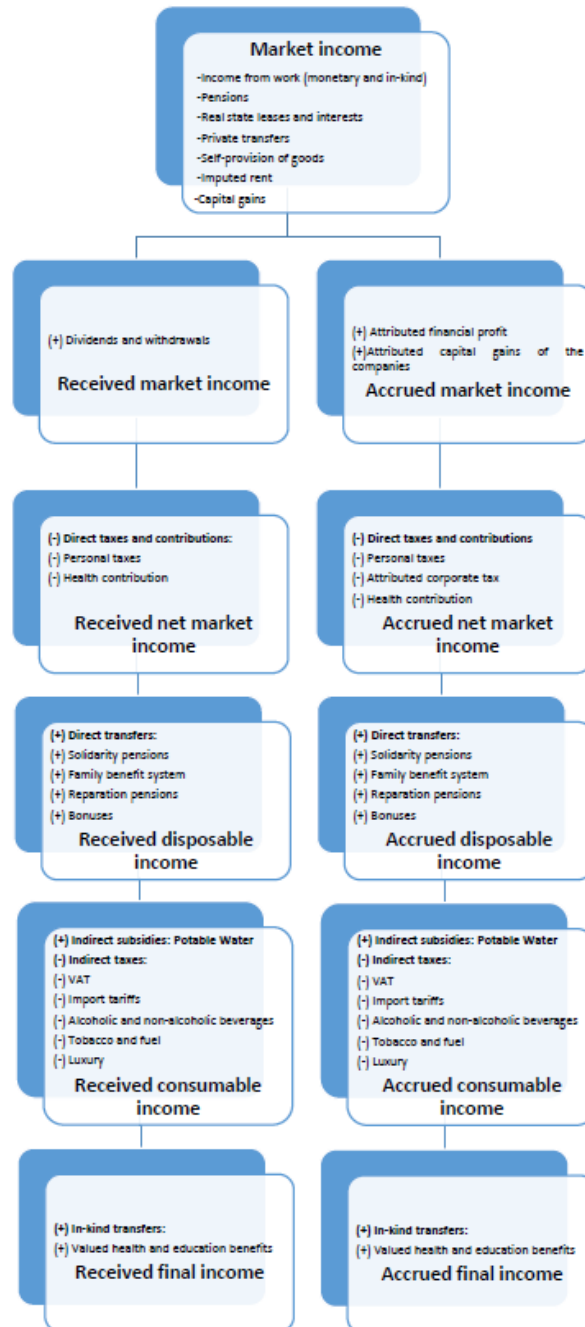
Market income
-Income from work (monetary and in-kind)
-Pensions
-Real state leases and interests
-Private transfers
-Self-provision of goods
-Imputed rent
-Capital gains

(+) Dividends and withdrawals
Received market income

(+) Attributed financial profit
(+)Attributed capital gains of the companies
Accrued market income

(-) Direct taxes and contributions:
(-) Personal taxes
(-) Health contribution
Received net market income

(-) Direct taxes and contributions
(-) Personal taxes
(-) Attributed corporate tax
(-) Health contribution
Accrued net market income

(+) Direct transfers:
(+) Solidarity pensions
(+) Family benefit system
(+) Reparation pensions
(+) Bonuses
Received disposable income

(+) Direct transfers:
(+) Solidarity pensions
(+) Family benefit system
(+) Reparation pensions
(+) Bonuses
Accrued disposable income

(+) Indirect subsidies: Potable Water
(-) Indirect taxes:
(-) VAT
(-) Import tariffs
(-) Alcoholic and non-alcoholic beverages
(-) Tobacco and fuel
(-) Luxury
Received consumable income

(+) Indirect subsidies: Potable Water
(-) Indirect taxes:
(-) VAT
(-) Import tariffs
(-) Alcoholic and non-alcoholic beverages
(-) Tobacco and fuel
(-) Luxury
Accrued consumable income

(+) In-kind transfers:
(+) Valued health and education benefits
Received final income

(+) In-kind transfers:
(+) Valued health and education benefits
Accrued final income